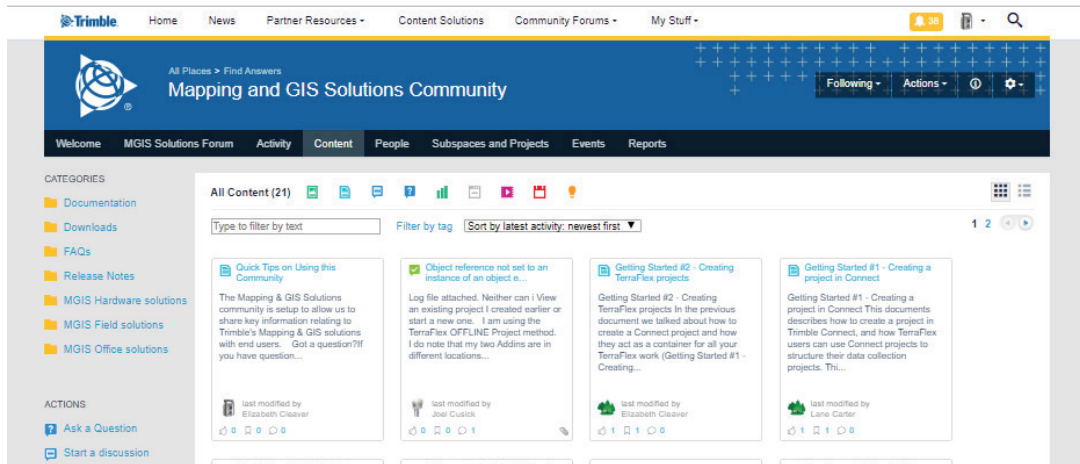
Trimble. Home News Partner Resources ▾ Content Solutions Community Forums ▾ My Stuff ▾ 38

All Places > Find Answers

Mapping and GIS Solutions Community

Following ▾ Actions ▾

Welcome MGIS Solutions Forum Activity Content People Subspaces and Projects Events Reports

CATEGORIES

Documentation

Downloads

FAQs

Release Notes

MGIS Hardware solutions

MGIS Field solutions

MGIS Office solutions

ACTIONS

Ask a Question

Start a discussion

All Content (21)

Type to filter by text

Filter by tag

Sort by latest activity: newest first ▼

1 2

Quick Tips on Using this Community

The Mapping & GIS Solutions community is setup to allow us to share key information relating to Trimble's Mapping & GIS solutions with end users. Got a question?If you have question...

last modified by Elizabeth Cleaver

0 0 0

Object reference not set to an instance of an object e...

Log file attached. Neither can i View an existing project I created earlier or start a new one. I am using the TerraFlex OFFLINE Project method. I do note that my two Addins are in different locations...

last modified by Joel Cusick

0 0 1

Getting Started #2 - Creating TerraFlex projects

Getting Started #2 - Creating TerraFlex projects In the previous document we talked about how to create a Connect project and how they act as a container for all your TerraFlex work (Getting Started #1 - Creating...

last modified by Elizabeth Cleaver

1 1 0

Getting Started #1 - Creating a project in Connect

Getting Started #1 - Creating a project in Connect This documents describes how to create a project in Trimble Connect, and how TerraFlex users can use Connect projects to structure their data collection projects. Thi...

last modified by Lane Carter

1 1 0